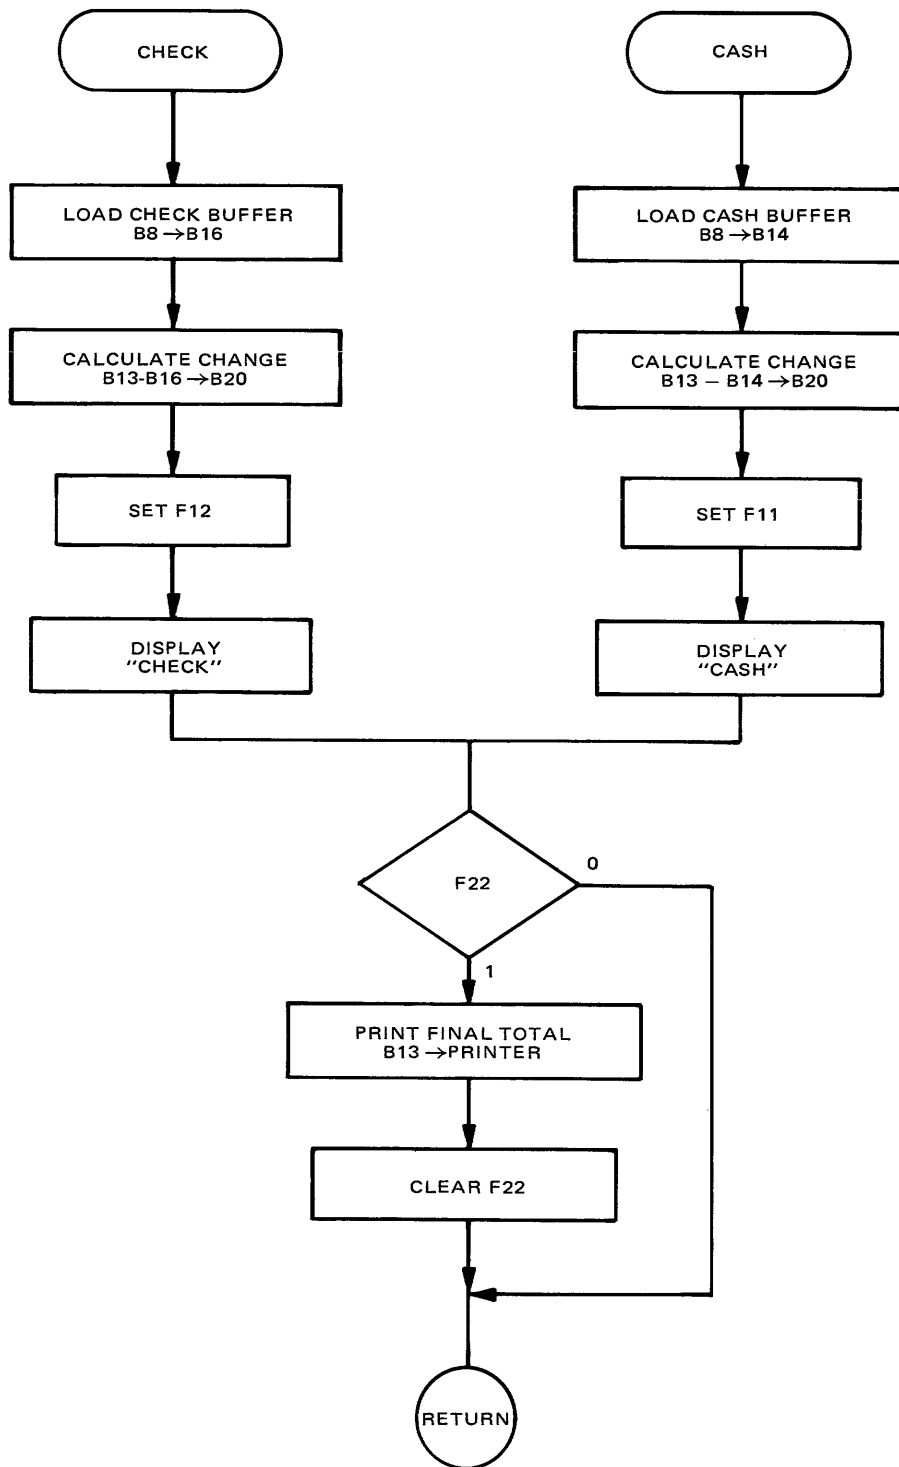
CHECK

LOAD CHECK BUFFER
B8 $\rightarrow$ B16

CALCULATE CHANGE
B13-B16 $\rightarrow$ B20

SET F12

DISPLAY
"CHECK"

CASH

LOAD CASH BUFFER
B8 $\rightarrow$ B14

CALCULATE CHANGE
B13 – B14 $\rightarrow$ B20

SET F11

DISPLAY
"CASH"

F22

0

1

PRINT FINAL TOTAL
B13 $\rightarrow$ PRINTER

CLEAR F22

RETURN